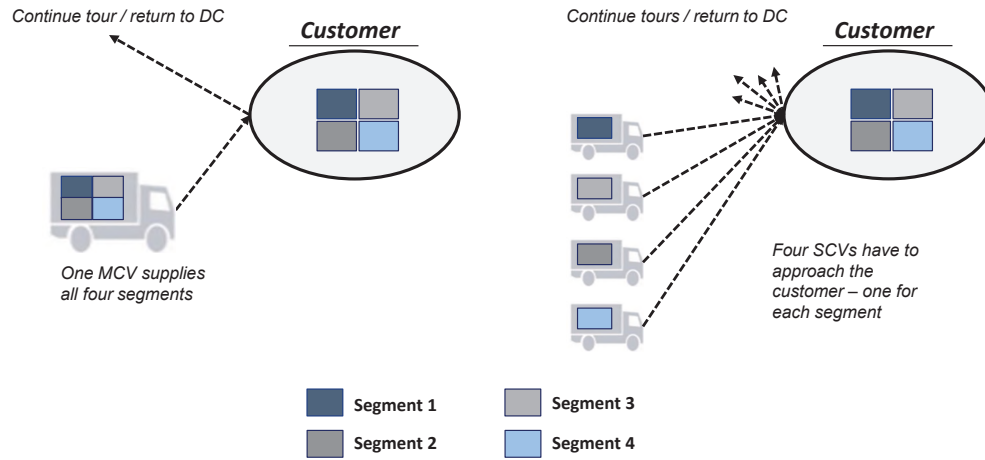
Continue tour / return to DC

Customer

One MCV supplies all four segments

Continue tours / return to DC

Customer

Four SCVs have to approach the customer – one for each segment

Segment 1

Segment 2

Segment 3

Segment 4